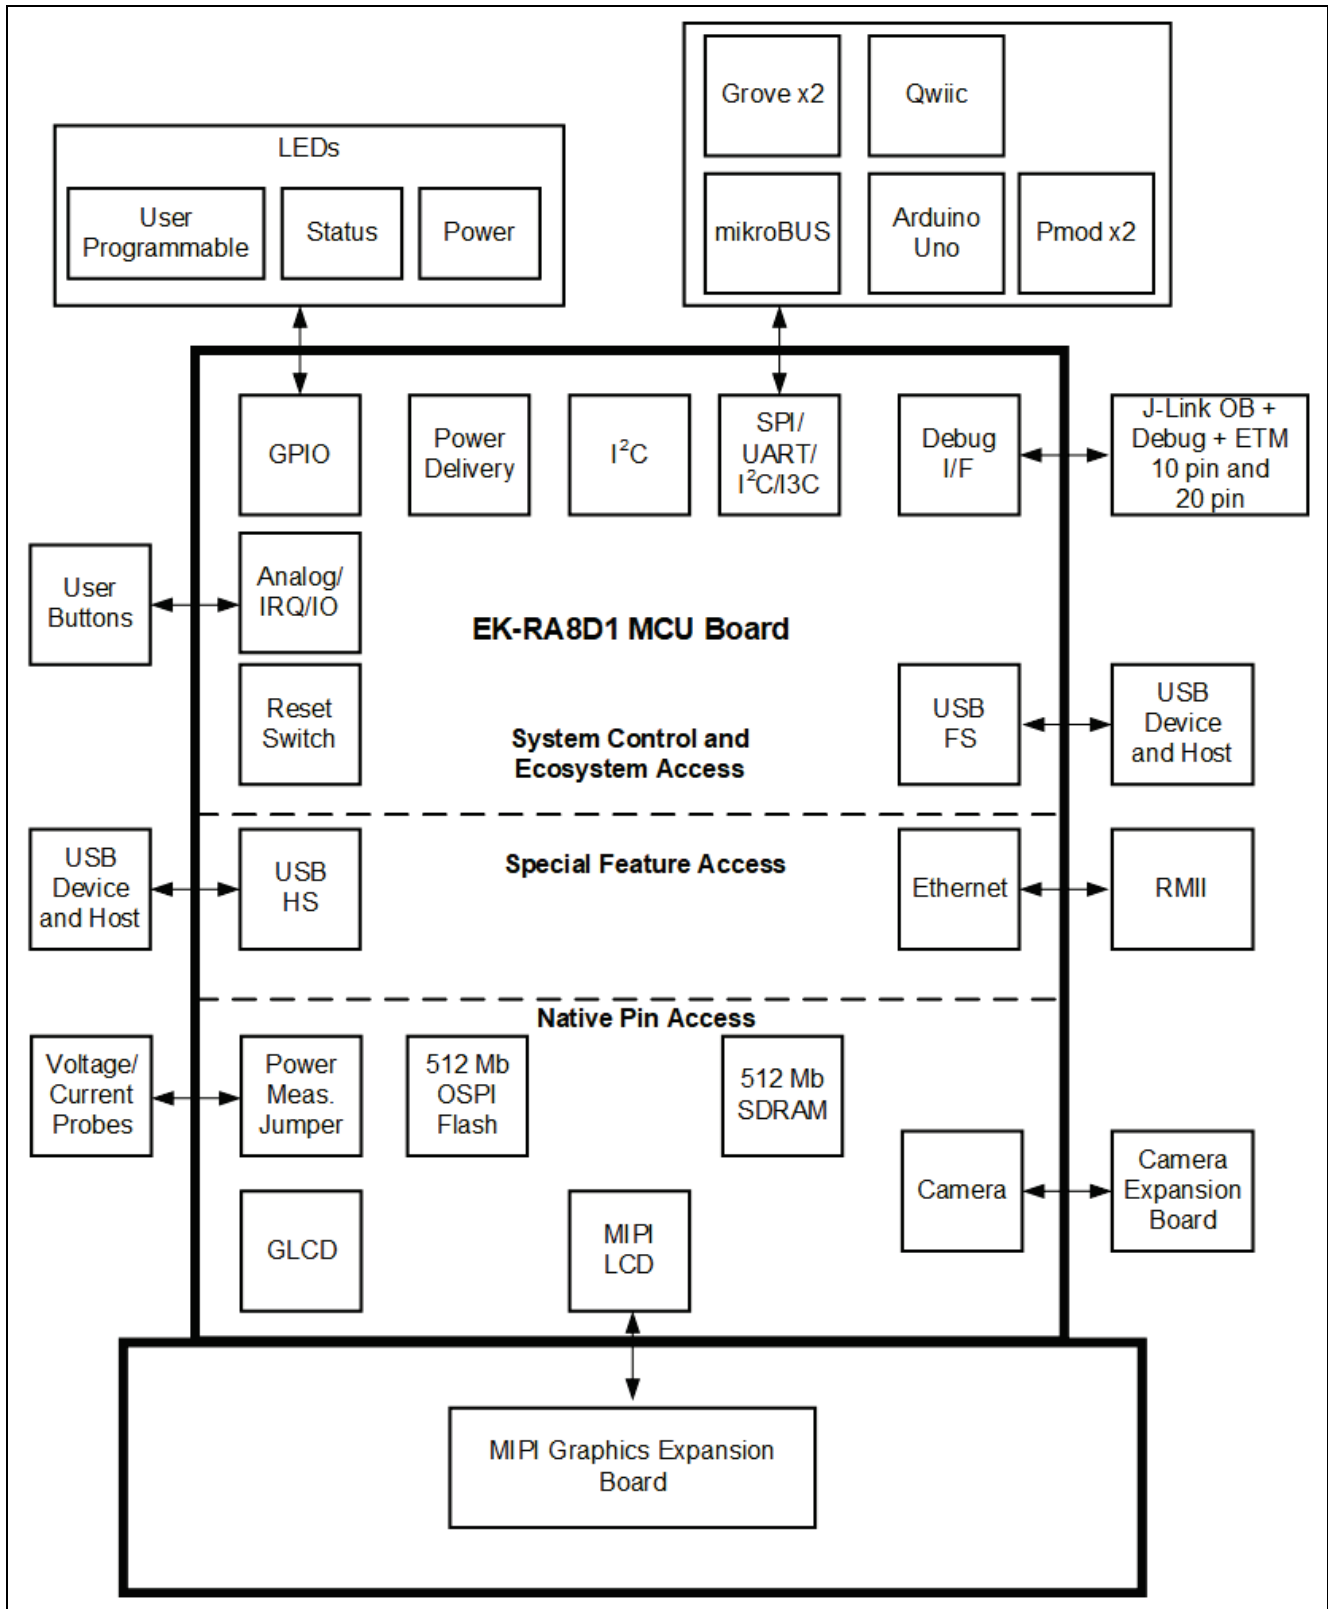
LEDs

User Programmable

Status

Power

Grove x2

Qwiic

mikroBUS

Arduino Uno

Pmod x2

GPIO

Power Delivery

$I^2C$

SPI/ UART/ $I^2C$/I3C

Debug I/F

J-Link OB + Debug + ETM 10 pin and 20 pin

User Buttons

Analog/ IRQ/IO

EK-RA8D1 MCU Board

Reset Switch

System Control and Ecosystem Access

USB FS

USB Device and Host

USB Device and Host

USB HS

Special Feature Access

Ethernet

RMII

Native Pin Access

Voltage/ Current Probes

Power Meas. Jumper

512 Mb OSPI Flash

512 Mb SDRAM

Camera

Camera Expansion Board

GLCD

MIPI LCD

MIPI Graphics Expansion Board